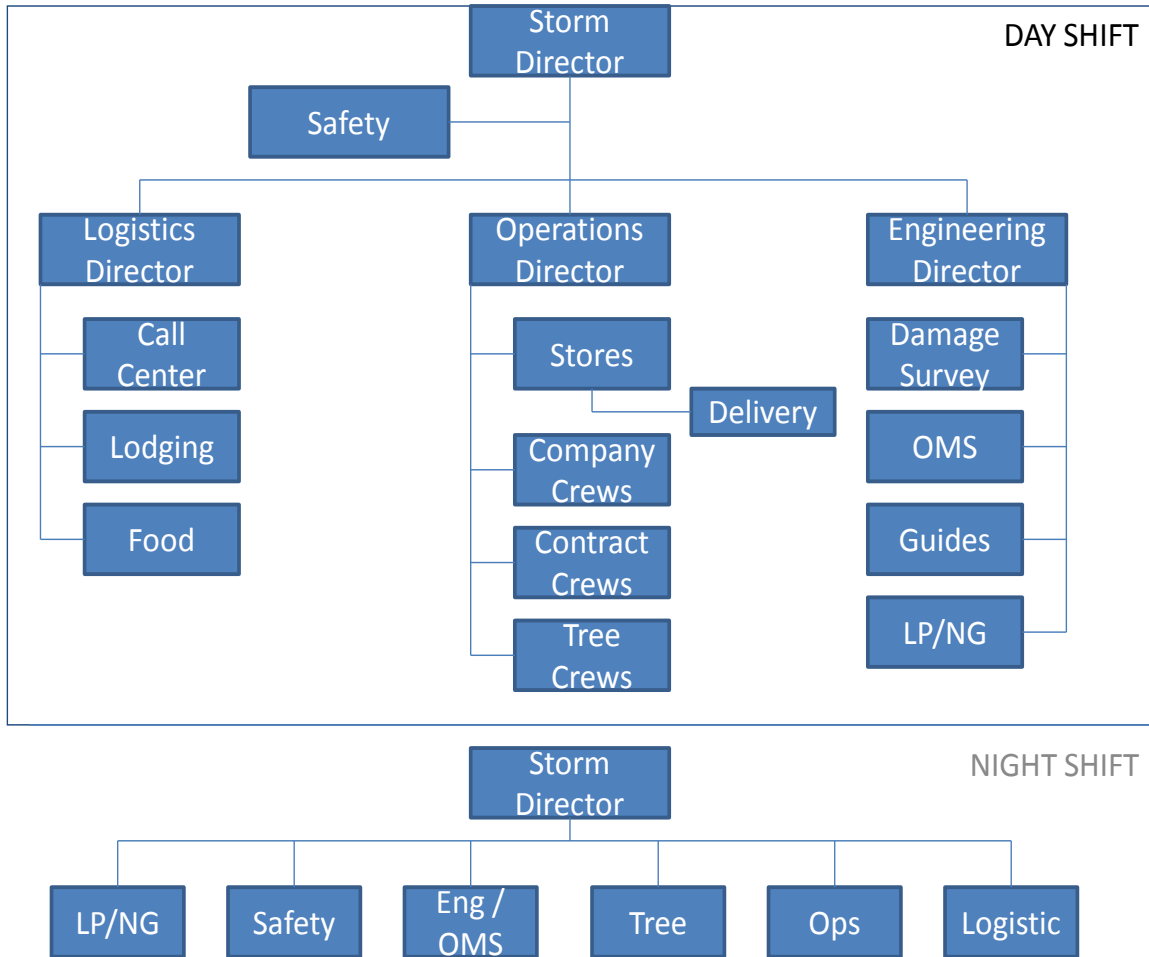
Storm Director

DAY SHIFT

Safety

Logistics Director

Call Center

Lodging

Food

Operations Director

Stores

Delivery

Company Crews

Contract Crews

Tree Crews

Engineering Director

Damage Survey

OMS

Guides

LP/NG

Storm Director

NIGHT SHIFT

LP/NG

Safety

Eng / OMS

Tree

Ops

Logistic